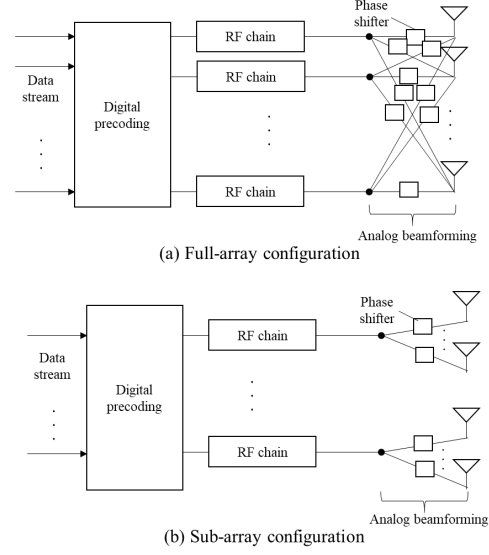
Phase shifter

Data stream

Digital precoding

RF chain

RF chain

RF chain

Analog beamforming

(a) Full-array configuration

Phase shifter

Data stream

Digital precoding

RF chain

RF chain

Analog beamforming

(b) Sub-array configuration